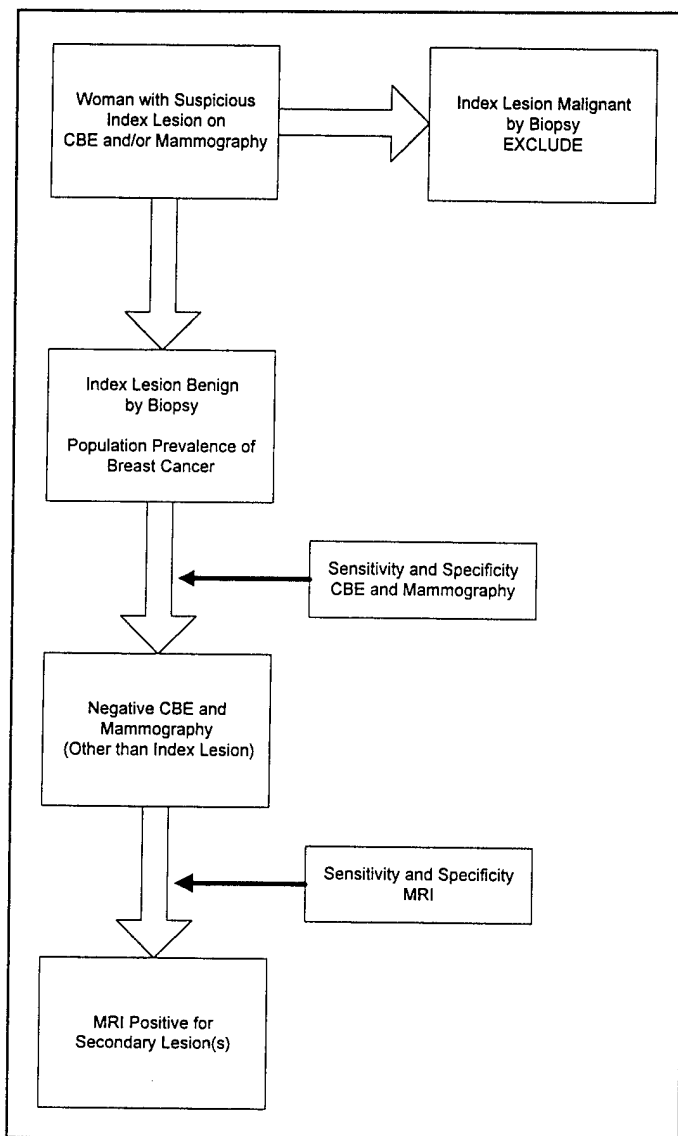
Woman with Suspicious Index Lesion on CBE and/or Mammography

Index Lesion Malignant by Biopsy EXCLUDE

Index Lesion Benign by Biopsy

Population Prevalence of Breast Cancer

Sensitivity and Specificity CBE and Mammography

Negative CBE and Mammography (Other than Index Lesion)

Sensitivity and Specificity MRI

MRI Positive for Secondary Lesion(s)